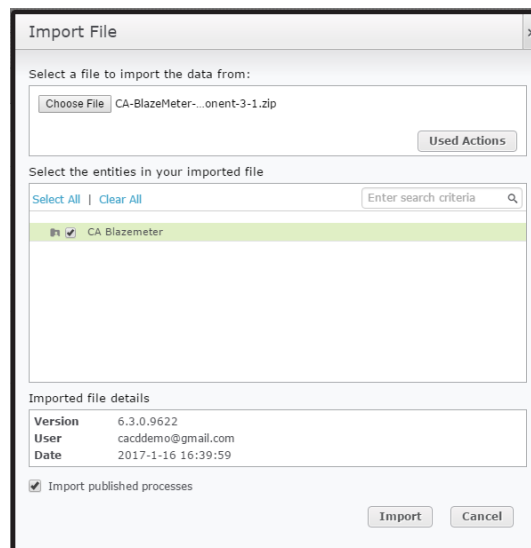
Import File

Select a file to import the data from:

Choose File CA-BlazeMeter-...onent-3-1.zip

Used Actions

Select the entities in your imported file

Select All | Clear All

Enter search criteria

CA Blazemeter

Imported file details

| Version | 6.3.0.9622 |
|---|---|
| User | cacddemo@gmail.com |
| Date | 2017-1-16 16:39:59 |

Import published processes

Import Cancel